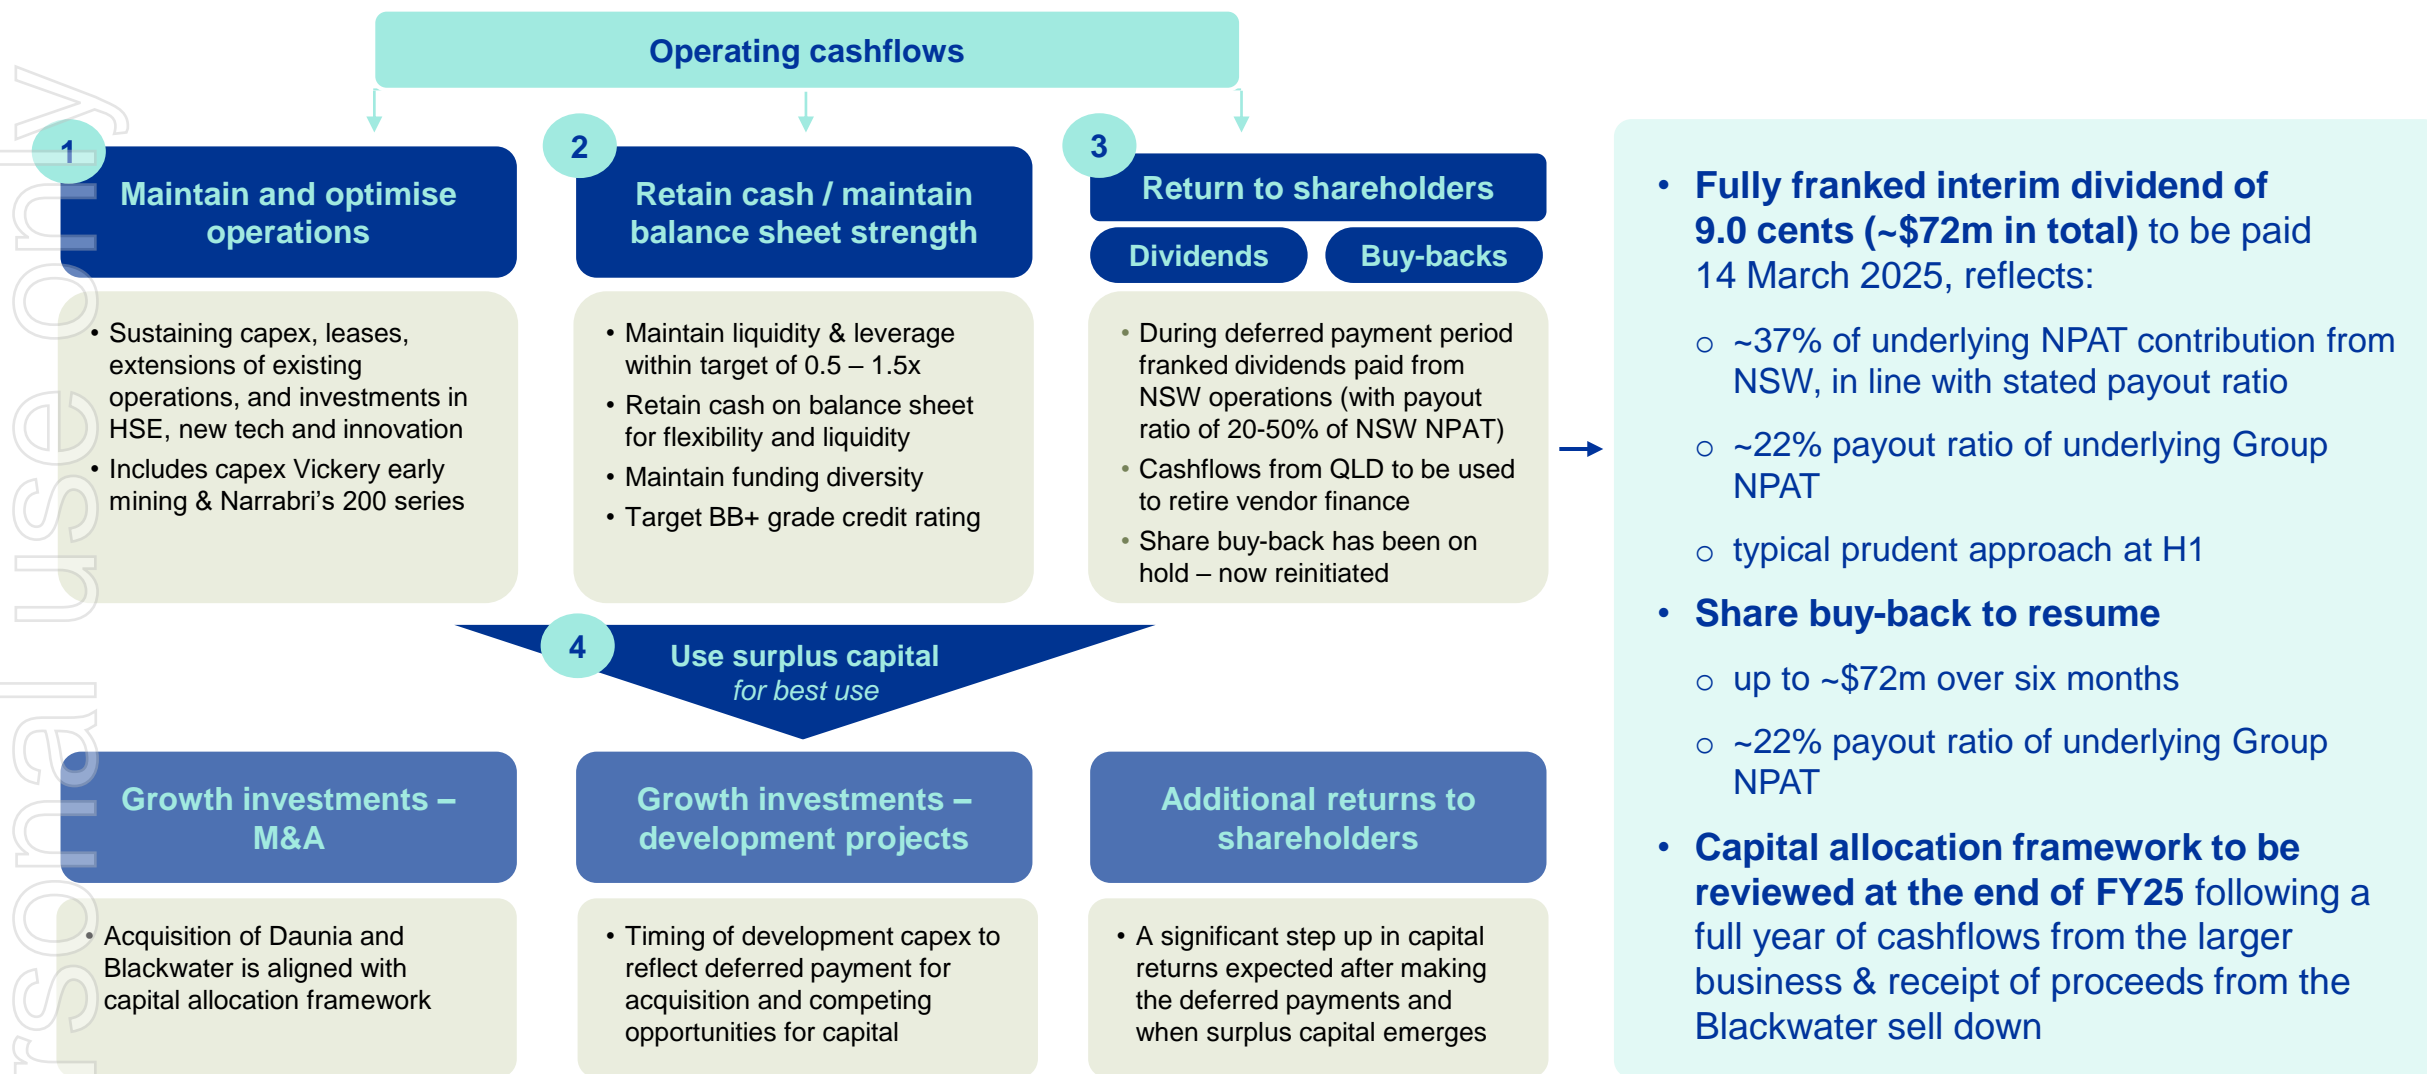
Operating cashflows

1 Maintain and optimise operations

2 Retain cash / maintain balance sheet strength

3 Return to shareholders

Dividends

Buy-backs

• Sustaining capex, leases, extensions of existing operations, and investments in HSE, new tech and innovation
• Includes capex Vickery early mining & Narrabri's 200 series

• Maintain liquidity & leverage within target of 0.5 – 1.5x
• Retain cash on balance sheet for flexibility and liquidity
• Maintain funding diversity
• Target BB+ grade credit rating

• During deferred payment period franked dividends paid from NSW operations (with payout ratio of 20-50% of NSW NPAT)
• Cashflows from QLD to be used to retire vendor finance
• Share buy-back has been on hold – now reinitiated

4 Use surplus capital for best use

Growth investments – M&A

Growth investments – development projects

Additional returns to shareholders

• Acquisition of Daunia and Blackwater is aligned with capital allocation framework

• Timing of development capex to reflect deferred payment for acquisition and competing opportunities for capital

• A significant step up in capital returns expected after making the deferred payments and when surplus capital emerges

• Fully franked interim dividend of 9.0 cents (~$72m in total) to be paid 14 March 2025, reflects:
○ ~37% of underlying NPAT contribution from NSW, in line with stated payout ratio
○ ~22% payout ratio of underlying Group NPAT
○ typical prudent approach at H1
• Share buy-back to resume
○ up to ~$72m over six months
○ ~22% payout ratio of underlying Group NPAT
• Capital allocation framework to be reviewed at the end of FY25 following a full year of cashflows from the larger business & receipt of proceeds from the Blackwater sell down

rsonal use only